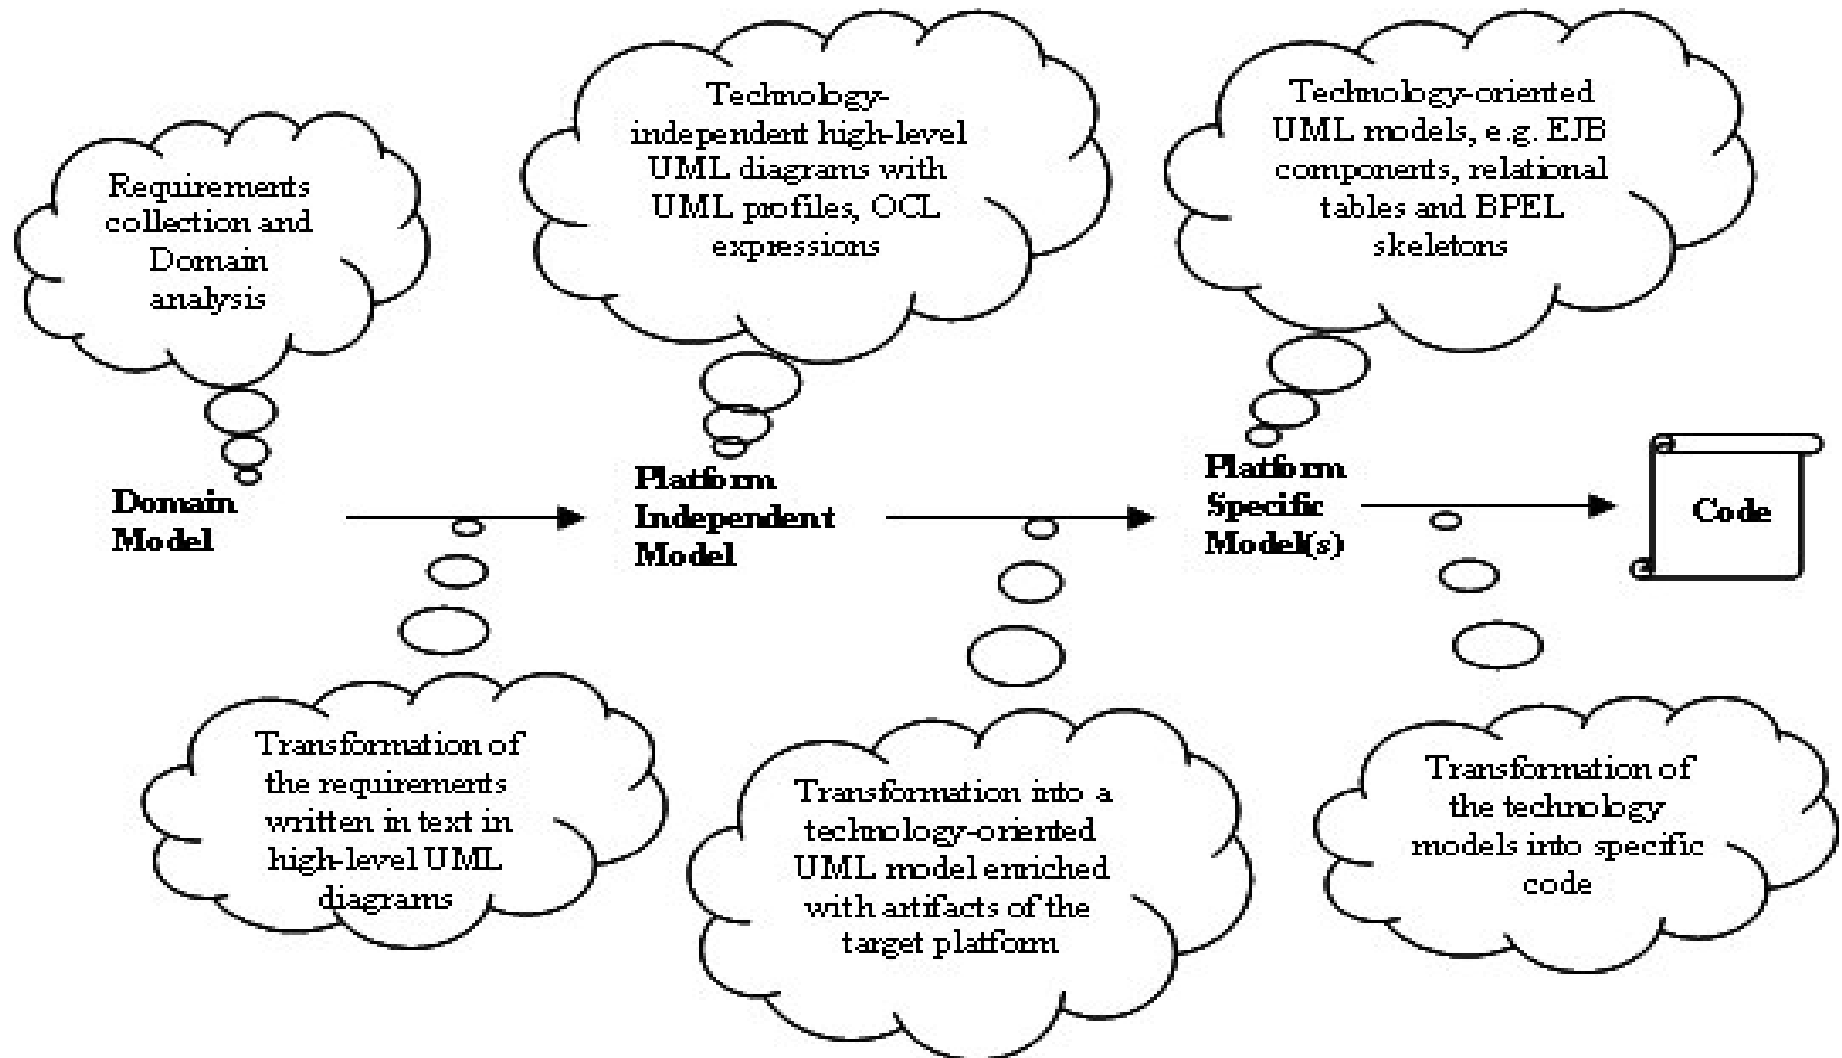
Requirements collection and Domain analysis

Technology-independent high-level UML diagrams with UML profiles, OCL expressions

Technology-oriented UML models, e.g. EJB components, relational tables and BPEL skeletons

Domain Model

Platform Independent Model

Platform Specific Model(s)

Code

Transformation of the requirements written in text in high-level UML diagrams

Transformation into a technology-oriented UML model enriched with artifacts of the target platform

Transformation of the technology models into specific code